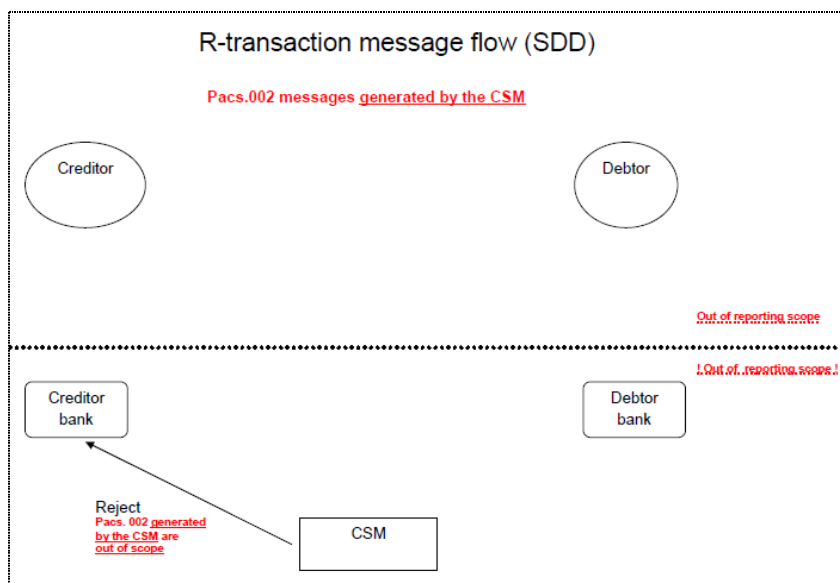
R-transaction message flow (SDD)

Pacs.002 messages generated by the CSM

Creditor

Debtor

Out of reporting scope

! Out of reporting scope !

Creditor bank

Debtor bank

Reject
Pacs. 002 generated by the CSM are out of scope

CSM